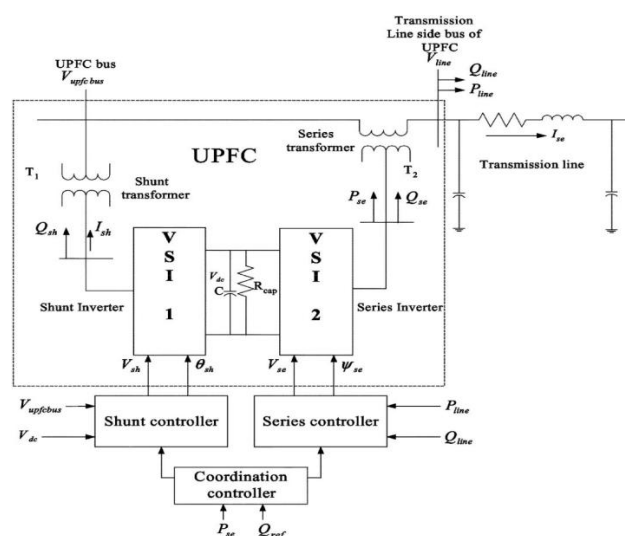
Transmission Line side bus of UPFC

UPFC bus

$V_{upfc\,bus}$

$V_{line}$

$Q_{line}$

$P_{line}$

UPFC

Series transformer

$I_{se}$

Transmission line

$T_1$

$T_2$

Shunt transformer

$P_{se}$

$Q_{se}$

$Q_{sh}$

$I_{sh}$

V S I 1

V S I 2

$V_{dc}$

C

$R_{cap}$

Shunt Inverter

Series Inverter

$V_{sh}$

$\theta_{sh}$

$V_{se}$

$\psi_{se}$

$V_{upfcbus}$

$V_{dc}$

Shunt controller

Series controller

$P_{line}$

$Q_{line}$

Coordination controller

$P_{se}$

$Q_{ref}$